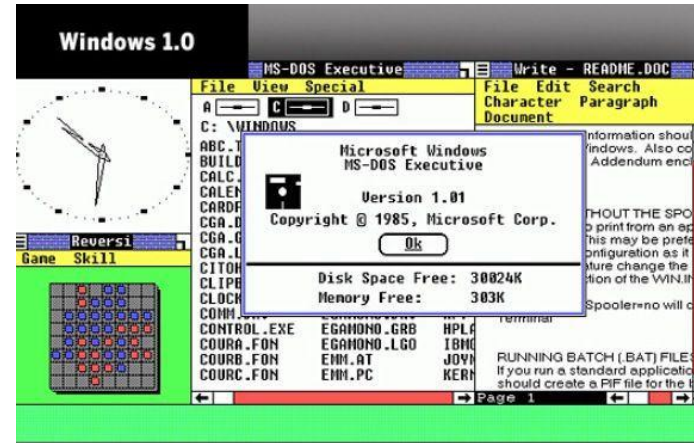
Windows 1.0

MS-DOS Executive

File View Special

A C D

C: \WINDOWS

ABC.T
BUILD
CALC.
CALEN
CARDF
CGA.D
CGA.G
CGA.L
CITOH
CLIPB
CLOCK
COMM.
CONTROL.EXE
COURA.FON
COURB.FON
COURC.FON

EGAMONO.GRB
EGAMONO.LGO
EMM.AT
EMM.PC

HPLA
IBMG
JOYM
KERN

Reversi

Game Skill

Write - README.DOC

File Edit Search Character Paragraph Document

information shoul
Vindows. Also co
Addendum encl

THOUT THE SPO
o print from an ap
This may be prefe
onfiguration as it
ture change the
ion of the WIN.IN

Spooler=no will c
Terminal

RUNNING BATCH (.BAT) FILES
If you run a standard applicatio
should create a PIF file for the b

Page 1

Microsoft Windows
MS-DOS Executive

Version 1.01

Copyright © 1985, Microsoft Corp.

Ok

Disk Space Free: 30024K
Memory Free: 303K